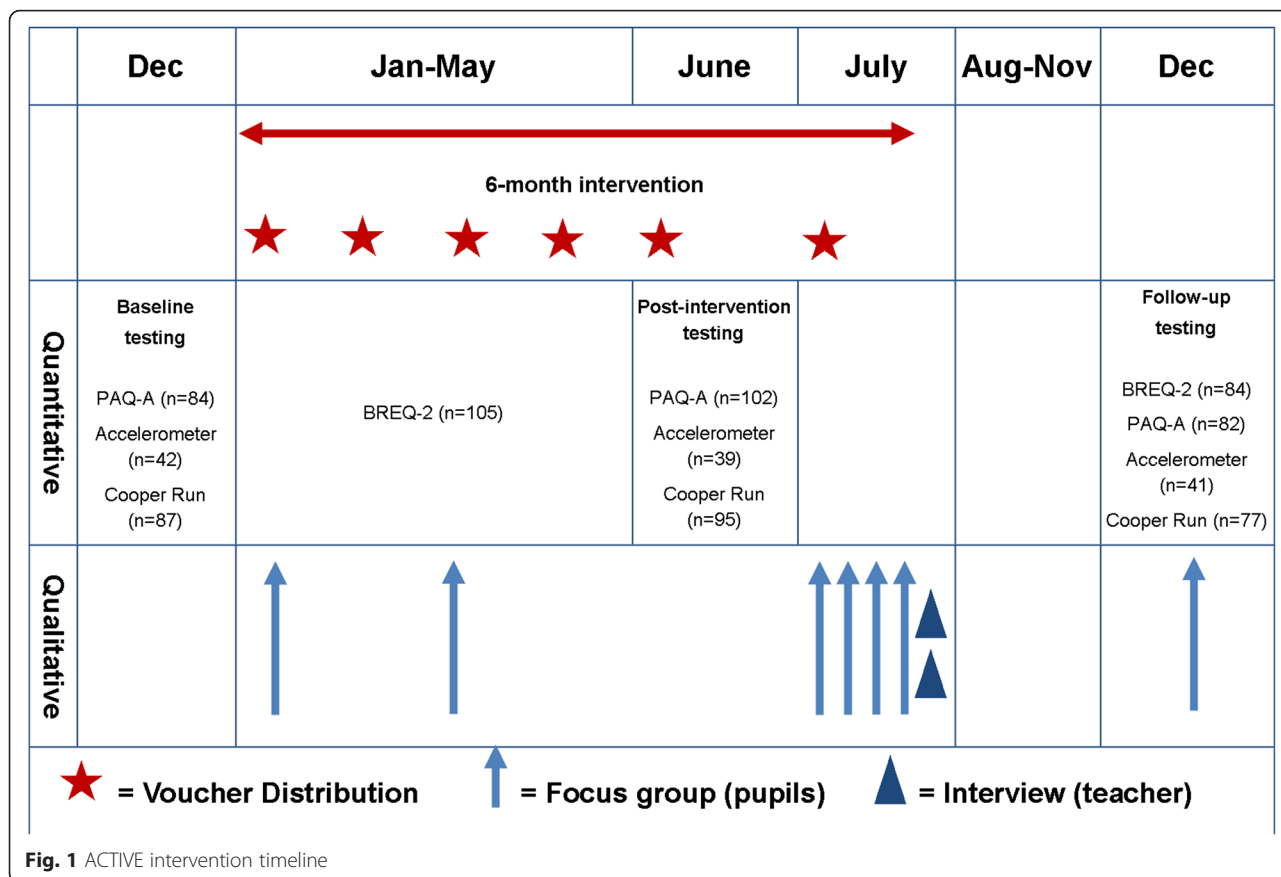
| | Dec | Jan-May | June | July | Aug-Nov | Dec |
|---|---|---|---|---|---|---|
| | | 6-month intervention | | | | |
| Quantitative | Baseline testing<br>PAQ-A (n=84)<br>Accelerometer (n=42)<br>Cooper Run (n=87) | BREQ-2 (n=105) | Post-intervention testing<br>PAQ-A (n=102)<br>Accelerometer (n=39)<br>Cooper Run (n=95) | | | Follow-up testing<br>BREQ-2 (n=84)<br>PAQ-A (n=82)<br>Accelerometer (n=41)<br>Cooper Run (n=77) |
| Qualitative | | | | | | |

= Voucher Distribution = Focus group (pupils) = Interview (teacher)

Fig. 1 ACTIVE intervention timeline